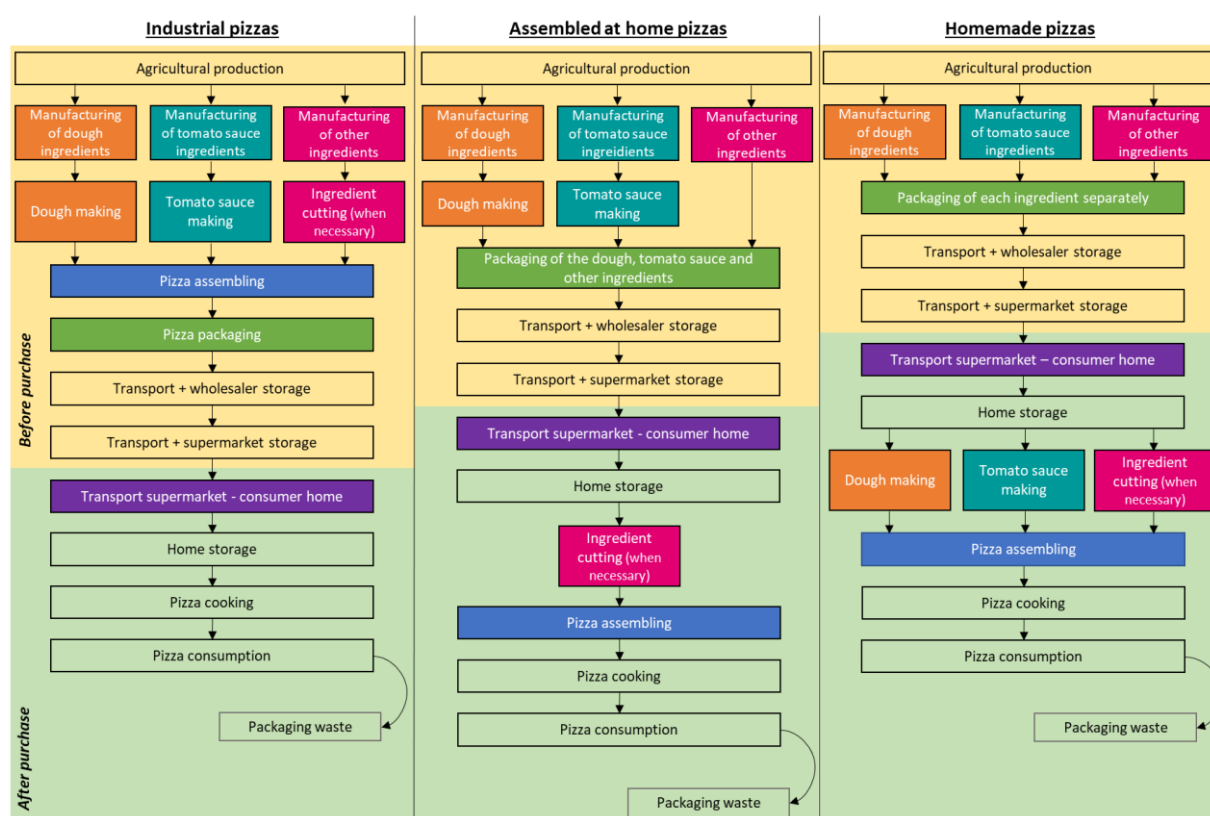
Industrial pizzas

Before purchase

Agricultural production

Manufacturing of dough ingredients

Manufacturing of tomato sauce ingredients

Manufacturing of other ingredients

Dough making

Tomato sauce making

Ingredient cutting (when necessary)

Pizza assembling

Pizza packaging

Transport + wholesaler storage

Transport + supermarket storage

After purchase

Transport supermarket - consumer home

Home storage

Pizza cooking

Pizza consumption

Packaging waste

Assembled at home pizzas

Agricultural production

Manufacturing of dough ingredients

Manufacturing of tomato sauce ingreidients

Manufacturing of other ingredients

Dough making

Tomato sauce making

Packaging of the dough, tomato sauce and other ingredients

Transport + wholesaler storage

Transport + supermarket storage

Transport supermarket - consumer home

Home storage

Ingredient cutting (when necessary)

Pizza assembling

Pizza cooking

Pizza consumption

Packaging waste

Homemade pizzas

Agricultural production

Manufacturing of dough ingredients

Manufacturing of tomato sauce ingreidients

Manufacturing of other ingredients

Packaging of each ingredient separately

Transport + wholesaler storage

Transport + supermarket storage

Transport supermarket – consumer home

Home storage

Dough making

Tomato sauce making

Ingredient cutting (when necessary)

Pizza assembling

Pizza cooking

Pizza consumption

Packaging waste